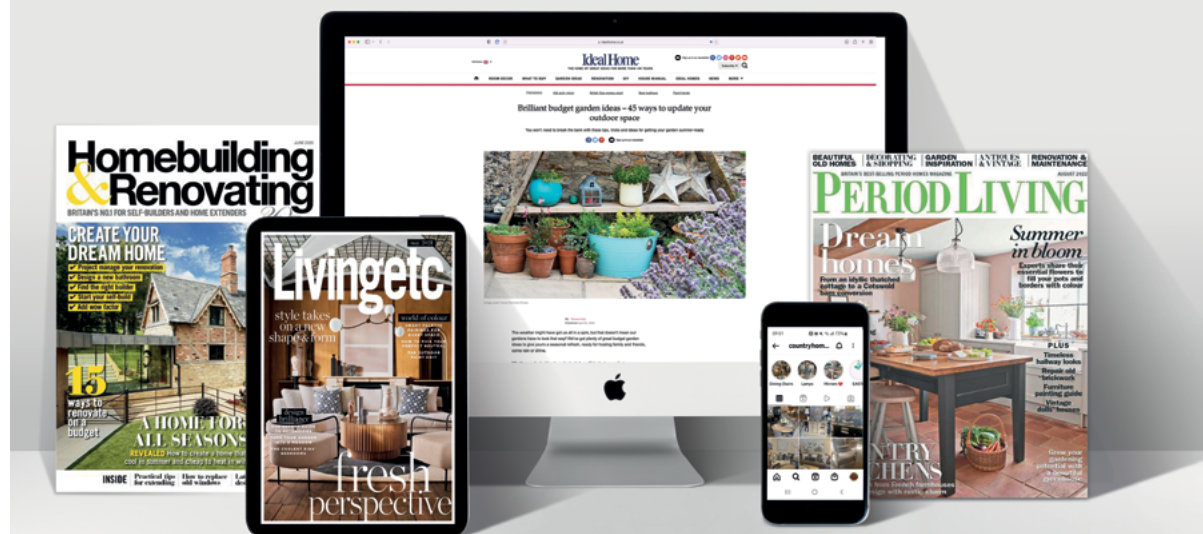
Homebuilding & Renovating
BRITAIN'S NO.1 FOR SELF-BUILDERS AND HOME EXTENDERS
CREATE YOUR DREAM HOME
Project manage your renovation
Design a new bathroom
Find the right builder
Start your self-build
Add wow factor
15 ways to renovate on a budget
A HOME FOR ALL SEASONS
REVEALED How to create a home that's cool in summer and cheap to heat in winter
INSIDE Practical tips for extending How to replace old windows

Livingetc
style takes on a new shape & form
world of colour
design brilliance
fresh perspective

Ideal Home
Brilliant budget garden ideas – 45 ways to update your outdoor space

countryhom...

BEAUTIFUL OLD HOMES | DECORATING & SHOPPING | GARDEN INSPIRATION | ANTIQUES & VINTAGE | RENOVATION & MAINTENANCE
BRITAIN'S BEST-SELLING PERIOD HOMES MAGAZINE
AUGUST 2022
PERIOD LIVING
Dream homes
From an idyllic thatched cottage to a Cotswold barn conversion
Summer in bloom
Experts share their essential flowers to fill your pots and borders with colour
PLUS
Timeless hallway looks
Repair old brickwork
Furniture painting guide
Vintage dolls' houses
COUNTRY KITCHENS
Grow your gardening potential